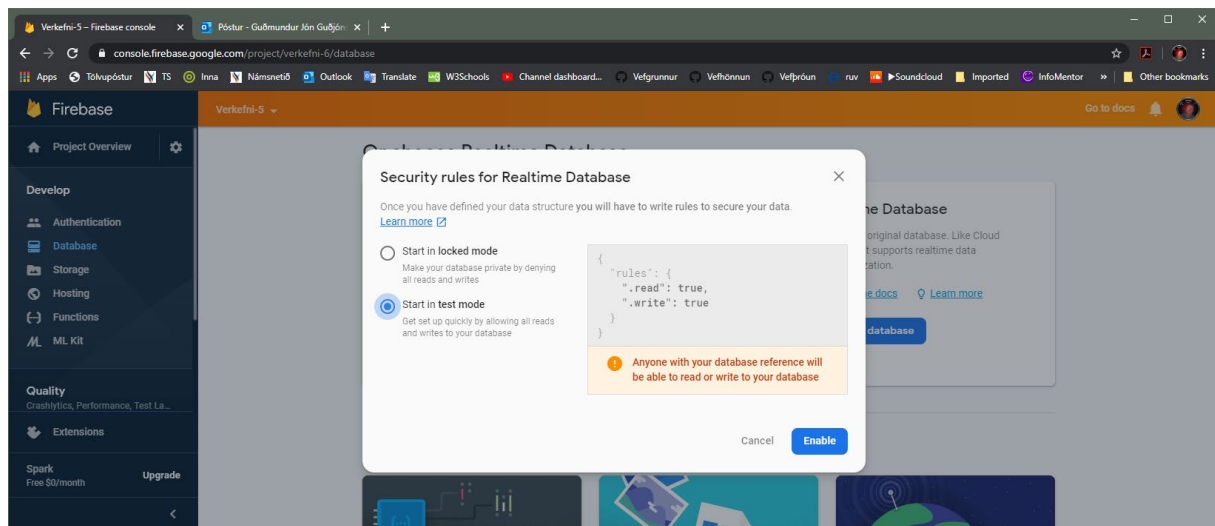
Verkefni-5 – Firebase console × Póstur - Guðmundur Jón Guðjón ×  +

console.firebase.google.com/project/verkefni-6/database

Apps Tölvupóstur TS Inna Námsnetið Outlook Translate W3Schools Channel dashboard... Vefgrunnur Vefhönnun Vefþróun ruv ▶Soundcloud Imported InfoMentor » Other bookmarks

Firebase

Verkefni-5

Go to docs

Project Overview

Develop

Authentication

Database

Storage

Hosting

Functions

ML Kit

Quality
Crashlytics, Performance, Test La...

Extensions

Spark
Free $0/month

Upgrade

Security rules for Realtime Database

Once you have defined your data structure you will have to write rules to secure your data.
Learn more

Start in locked mode
Make your database private by denying all reads and writes

Start in test mode
Get set up quickly by allowing all reads and writes to your database

{
"rules": {
".read": true,
".write": true
}
}

Anyone with your database reference will be able to read or write to your database

Cancel

Enable

ne Database

original database. Like Cloud
t supports realtime data
ation.

e docs Learn more

database